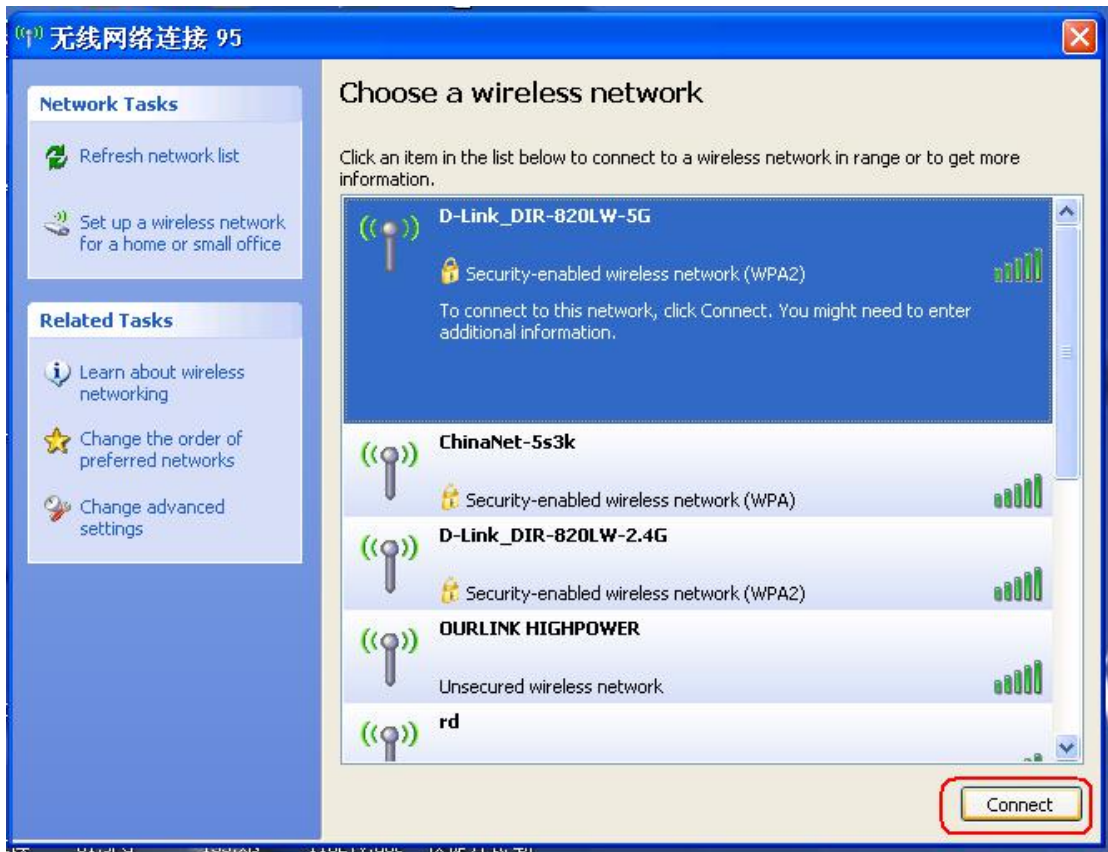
无线网络连接 95

Network Tasks

Refresh network list

Set up a wireless network for a home or small office

Related Tasks

Learn about wireless networking

Change the order of preferred networks

Change advanced settings

Choose a wireless network

Click an item in the list below to connect to a wireless network in range or to get more information.

D-Link_DIR-820LW-5G

Security-enabled wireless network (WPA2)

To connect to this network, click Connect. You might need to enter additional information.

ChinaNet-5s3k

Security-enabled wireless network (WPA)

D-Link_DIR-820LW-2.4G

Security-enabled wireless network (WPA2)

OURLINK HIGHPOWER

Unsecured wireless network

rd

Connect

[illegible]